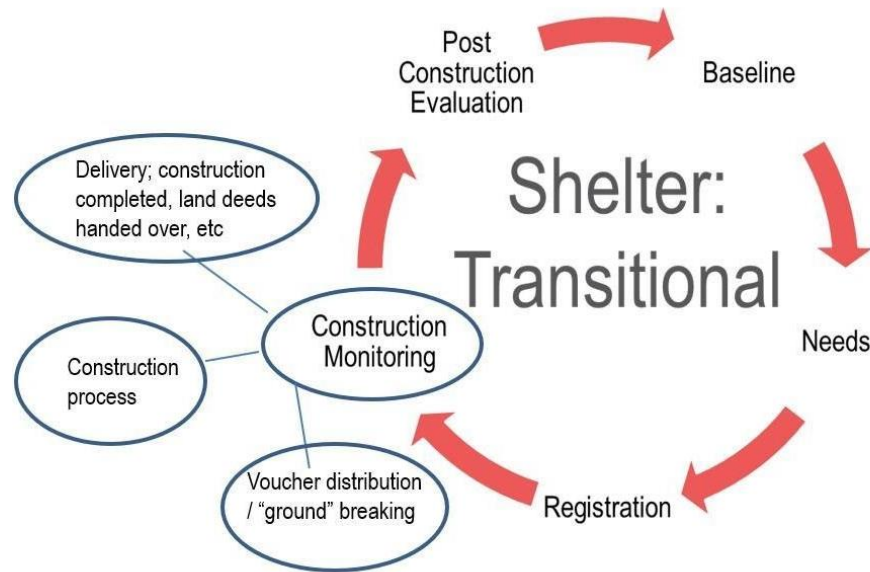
Post Construction Evaluation

Baseline

Shelter: Transitional

Delivery; construction completed, land deeds handed over, etc

Construction Monitoring

Construction process

Voucher distribution / “ground” breaking

Needs

Registration